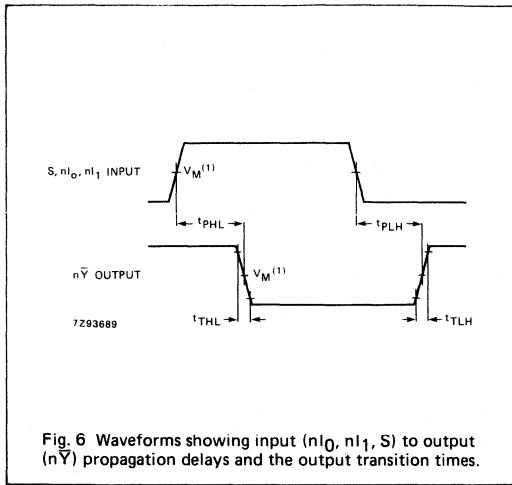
S, $nI_0$, $nI_1$ INPUT

$V_M^{(1)}$

$t_{PHL}$

$t_{PLH}$

$n\overline{Y}$ OUTPUT

$V_M^{(1)}$

7Z93689

$t_{THL}$

$t_{TLH}$

Fig. 6 Waveforms showing input ($nI_0$, $nI_1$, S) to output ($n\overline{Y}$) propagation delays and the output transition times.